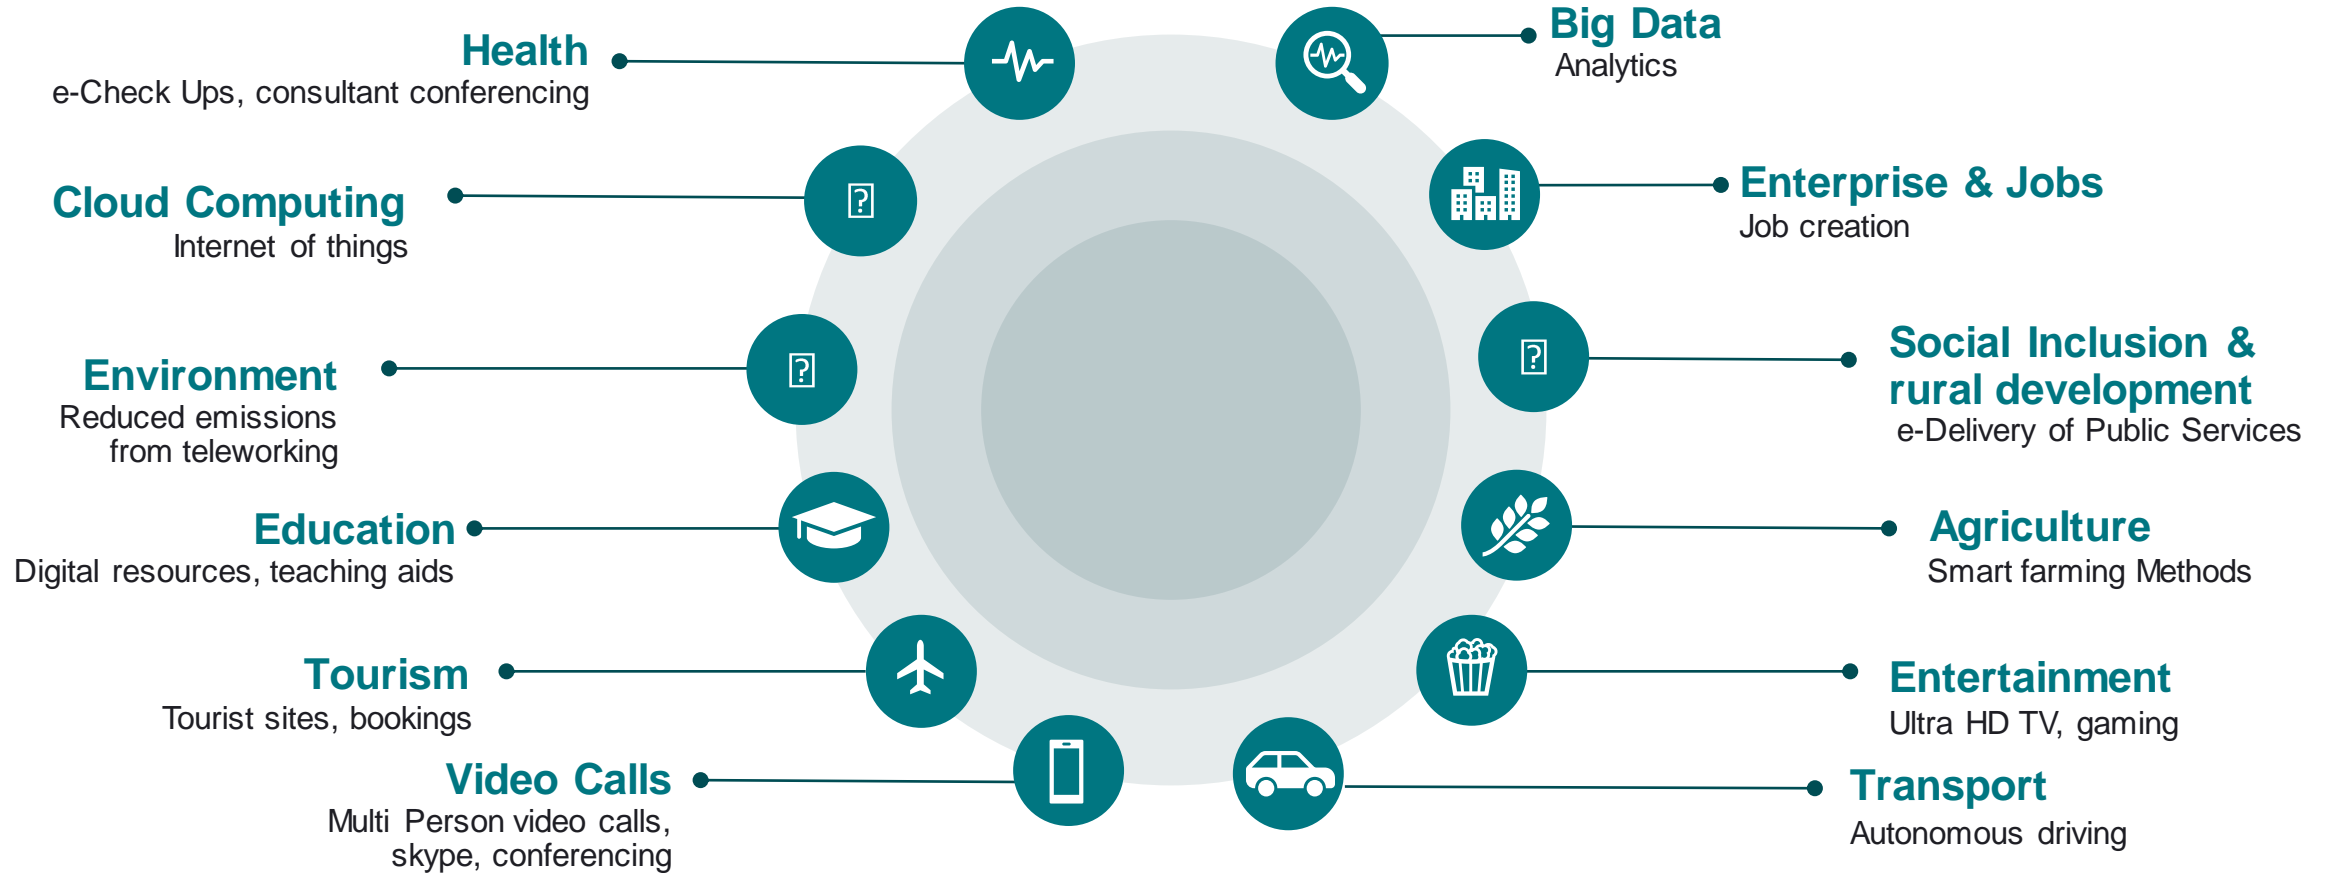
Health
e-Check Ups, consultant conferencing

Big Data
Analytics

Cloud Computing
Internet of things

Enterprise & Jobs
Job creation

Environment
Reduced emissions from teleworking

Social Inclusion & rural development
e-Delivery of Public Services

Education
Digital resources, teaching aids

Agriculture
Smart farming Methods

Tourism
Tourist sites, bookings

Entertainment
Ultra HD TV, gaming

Video Calls
Multi Person video calls, skype, conferencing

Transport
Autonomous driving